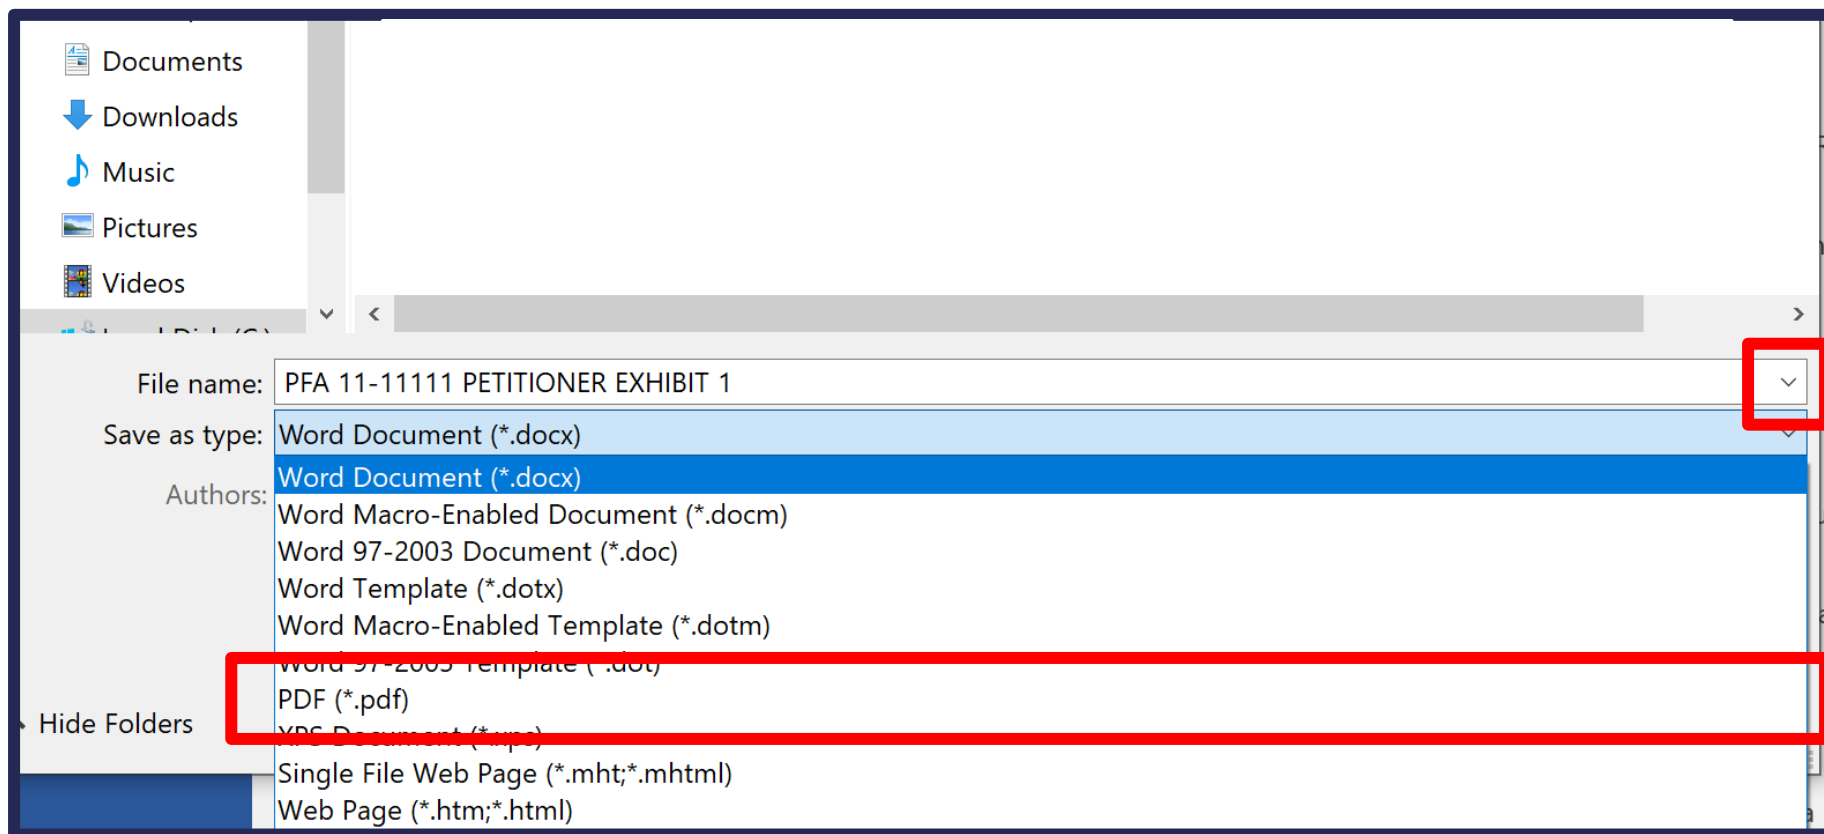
Documents
Downloads
Music
Pictures
Videos
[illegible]

File name: PFA 11-11111 PETITIONER EXHIBIT 1
Save as type: Word Document (*.docx)
Authors:

Word Document (*.docx)
Word Macro-Enabled Document (*.docm)
Word 97-2003 Document (*.doc)
Word Template (*.dotx)
Word Macro-Enabled Template (*.dotm)
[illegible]
PDF (*.pdf)
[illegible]
Single File Web Page (*.mht;*.mhtml)
Web Page (*.htm;*.html)

Hide Folders